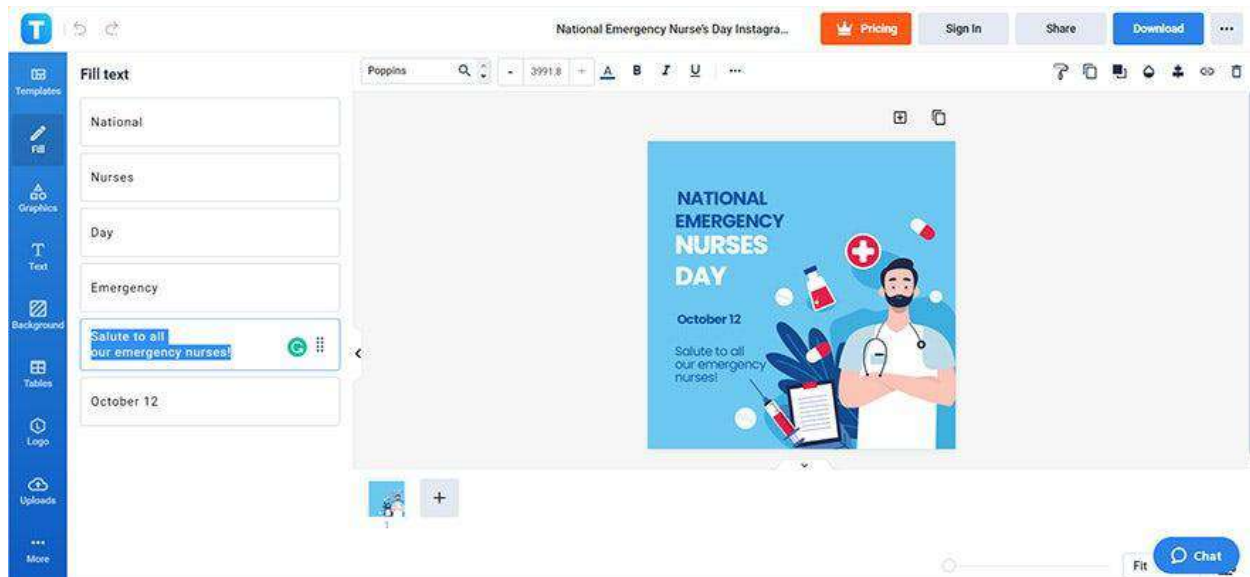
National Emergency Nurse's Day Instagra...
Pricing
Sign In
Share
Download
...

Templates
Fill
Graphics
Text
Background
Tables
Logo
Uploads
More

Fill text
National
Nurses
Day
Emergency
Salute to all
our emergency nurses!
October 12

Poppins
3991.8
A B I U ...

NATIONAL
EMERGENCY
NURSES
DAY
October 12
Salute to all
our emergency
nurses!

1
Fit
Chat